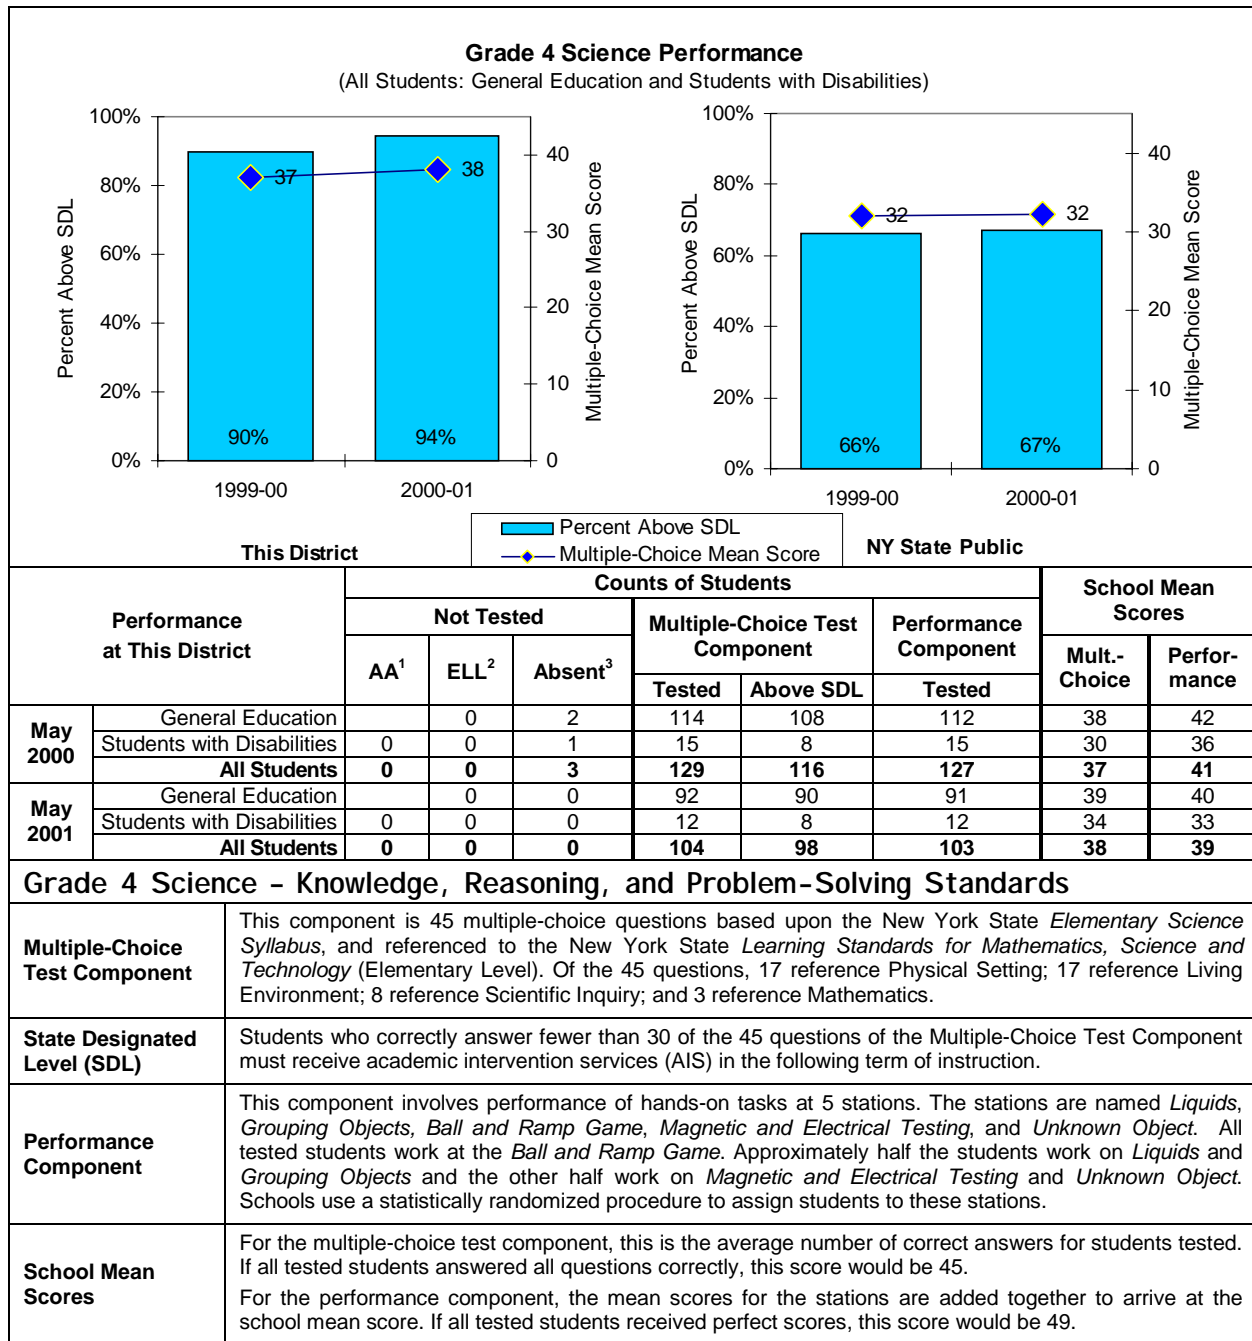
**Grade 4 Science Performance**
(All Students: General Education and Students with Disabilities)

100%
80%
60%
40%
20%
0%
Percent Above SDL
37
38
90%
94%
40
30
20
10
0
Multiple-Choice Mean Score
1999-00
2000-01
This District

100%
80%
60%
40%
20%
0%
Percent Above SDL
32
32
66%
67%
40
30
20
10
0
Multiple-Choice Mean Score
1999-00
2000-01
NY State Public

Percent Above SDL
Multiple-Choice Mean Score

| Performance at This District | | Not Tested: AA$^1$ | Not Tested: ELL$^2$ | Not Tested: Absent$^3$ | Multiple-Choice Test Component: Tested | Multiple-Choice Test Component: Above SDL | Performance Component: Tested | School Mean Scores: Mult.-Choice | School Mean Scores: Perfor-mance |
|---|---|---|---|---|---|---|---|---|---|
| May 2000 | General Education | | 0 | 2 | 114 | 108 | 112 | 38 | 42 |
| | Students with Disabilities | 0 | 0 | 1 | 15 | 8 | 15 | 30 | 36 |
| | **All Students** | **0** | **0** | **3** | **129** | **116** | **127** | **37** | **41** |
| May 2001 | General Education | | 0 | 0 | 92 | 90 | 91 | 39 | 40 |
| | Students with Disabilities | 0 | 0 | 0 | 12 | 8 | 12 | 34 | 33 |
| | **All Students** | **0** | **0** | **0** | **104** | **98** | **103** | **38** | **39** |

Counts of Students

Grade 4 Science – Knowledge, Reasoning, and Problem-Solving Standards

| | |
|---|---|
| **Multiple-Choice Test Component** | This component is 45 multiple-choice questions based upon the New York State *Elementary Science Syllabus*, and referenced to the New York State *Learning Standards for Mathematics, Science and Technology* (Elementary Level). Of the 45 questions, 17 reference Physical Setting; 17 reference Living Environment; 8 reference Scientific Inquiry; and 3 reference Mathematics. |
| **State Designated Level (SDL)** | Students who correctly answer fewer than 30 of the 45 questions of the Multiple-Choice Test Component must receive academic intervention services (AIS) in the following term of instruction. |
| **Performance Component** | This component involves performance of hands-on tasks at 5 stations. The stations are named *Liquids*, *Grouping Objects, Ball and Ramp Game*, *Magnetic and Electrical Testing*, and *Unknown Object*. All tested students work at the *Ball and Ramp Game*. Approximately half the students work on *Liquids* and *Grouping Objects* and the other half work on *Magnetic and Electrical Testing* and *Unknown Object*. Schools use a statistically randomized procedure to assign students to these stations. |
| **School Mean Scores** | For the multiple-choice test component, this is the average number of correct answers for students tested. If all tested students answered all questions correctly, this score would be 45. For the performance component, the mean scores for the stations are added together to arrive at the school mean score. If all tested students received perfect scores, this score would be 49. |